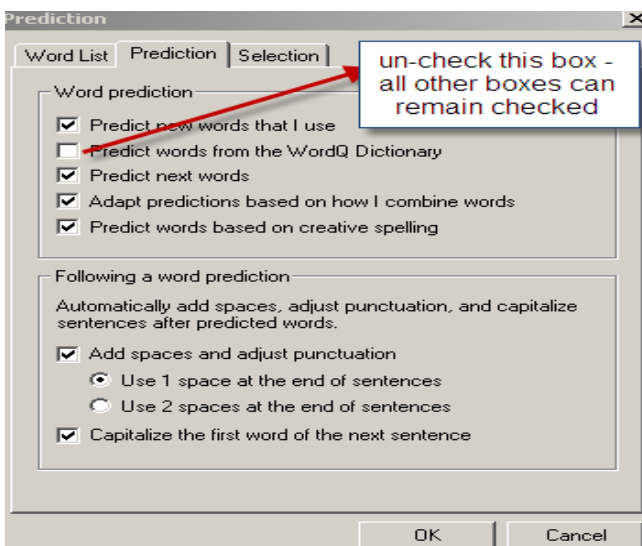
Prediction

Word List | Prediction | Selection

un-check this box - all other boxes can remain checked

Word prediction

Predict new words that I use

Predict words from the WordQ Dictionary

Predict next words

Adapt predictions based on how I combine words

Predict words based on creative spelling

Following a word prediction

Automatically add spaces, adjust punctuation, and capitalize sentences after predicted words.

Add spaces and adjust punctuation

Use 1 space at the end of sentences

Use 2 spaces at the end of sentences

Capitalize the first word of the next sentence

OK

Cancel